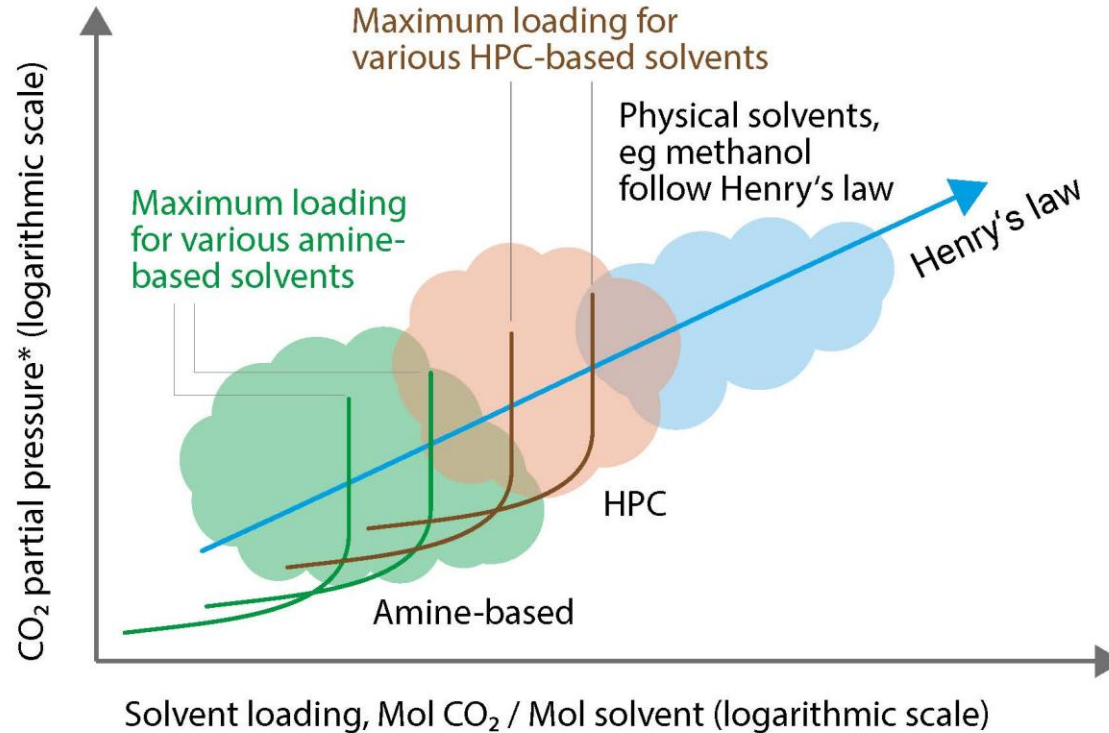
Maximum loading for various HPC-based solvents

Physical solvents, eg methanol follow Henry's law

Maximum loading for various amine-based solvents

Henry's law

HPC

Amine-based

$CO_2$ partial pressure* (logarithmic scale)

Solvent loading, Mol $CO_2$ / Mol solvent (logarithmic scale)